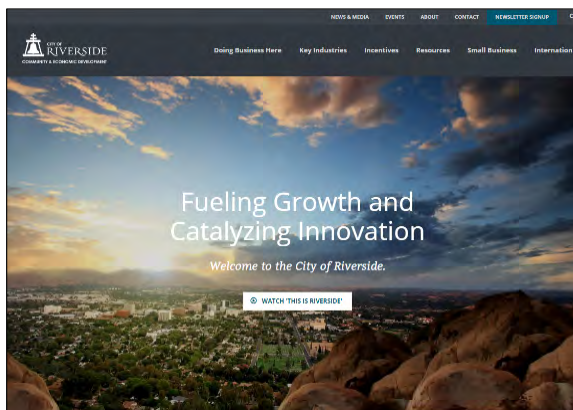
NEWS & MEDIA EVENTS ABOUT CONTACT NEWSLETTER SIGNUP

CITY OF RIVERSIDE
COMMUNITY & ECONOMIC DEVELOPMENT

Doing Business Here Key Industries Incentives Resources Small Business Internation

Fueling Growth and Catalyzing Innovation

Welcome to the City of Riverside.

WATCH 'THIS IS RIVERSIDE'